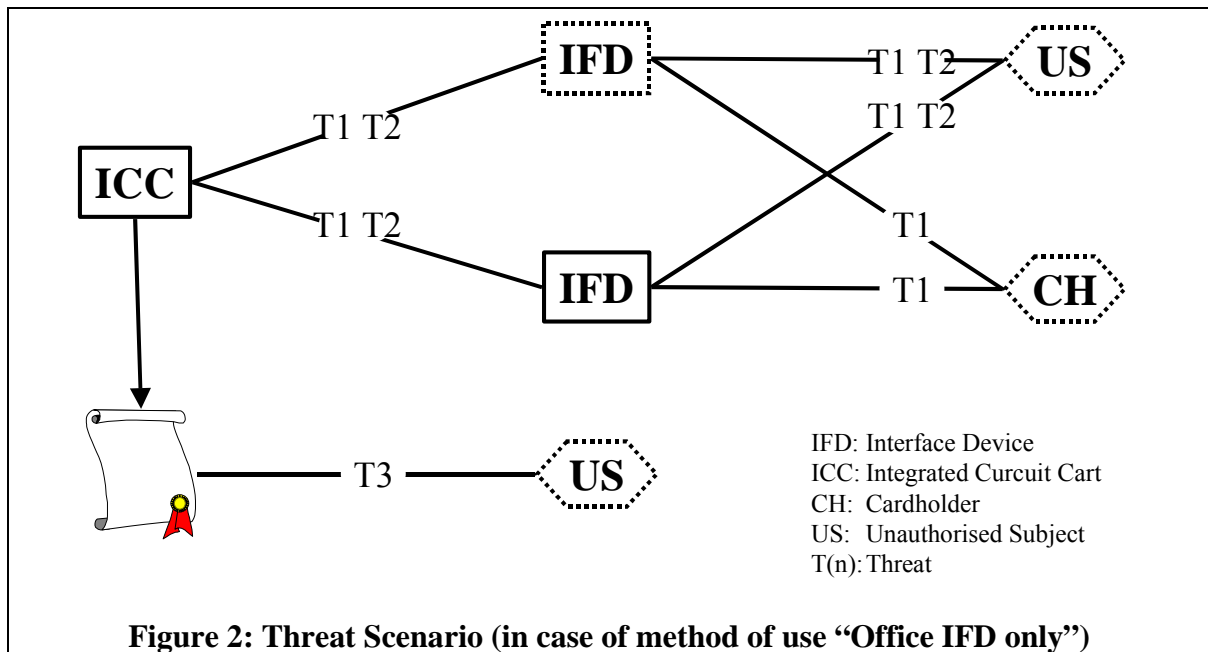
IFD
T1 T2
US
T1 T2
T1 T2
ICC
T1 T2
T1
IFD
T1
CH
T3
US
IFD: Interface Device
ICC: Integrated Curcuit Cart
CH: Cardholder
US: Unauthorised Subject
T(n): Threat

Figure 2: Threat Scenario (in case of method of use "Office IFD only")